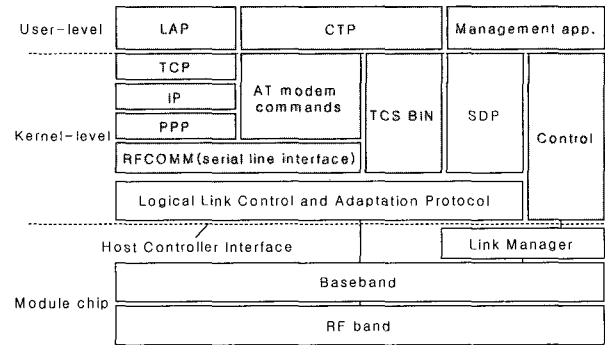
User-level
LAP
CTP
Management app.
TCP
IP
PPP
AT modem commands
TCS BIN
SDP
Control
Kernel-level
RFCOMM(serial line interface)
Logical Link Control and Adaptation Protocol
Host Controller Interface
Link Manager
Baseband
Module chip
RF band